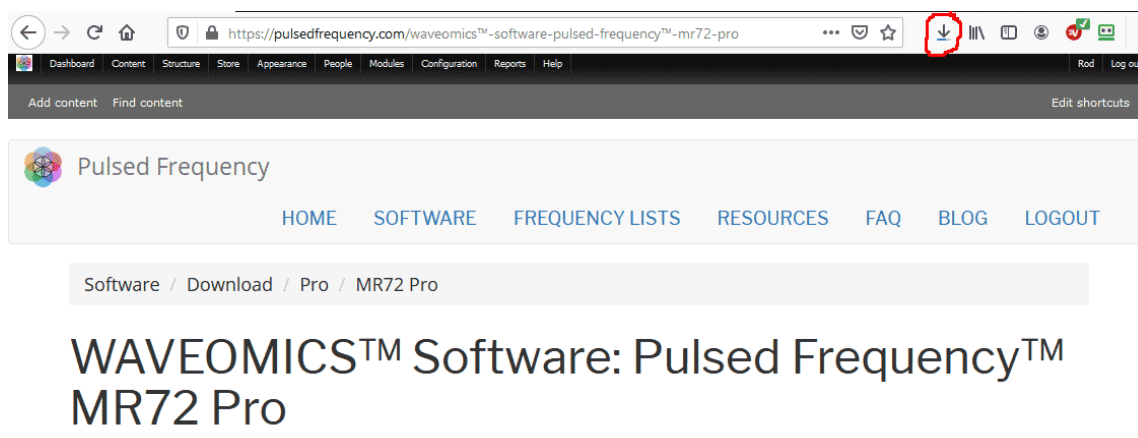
https://pulsedfrequency.com/waveomics™-software-pulsed-frequency™-mr72-pro

Dashboard Content Structure Store Appearance People Modules Configuration Reports Help Rod Log ou

Add content Find content Edit shortcuts

Pulsed Frequency

HOME SOFTWARE FREQUENCY LISTS RESOURCES FAQ BLOG LOGOUT

Software / Download / Pro / MR72 Pro

WAVEOMICS™ Software: Pulsed Frequency™ MR72 Pro